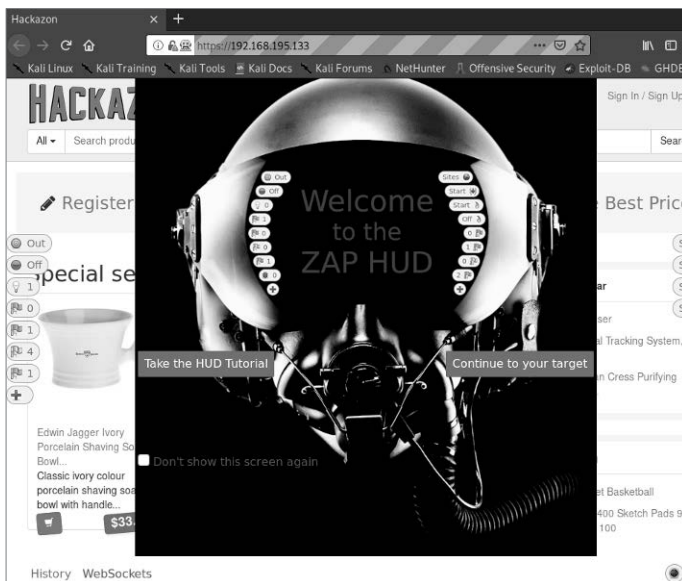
Hackazon × +

https://192.168.195.133

Kali Linux Kali Training Kali Tools Kali Docs Kali Forums NetHunter Offensive Security Exploit-DB GHDB

HACKAZ

Sign In / Sign Up

All ▾ Search produ

Sear

Register

Best Pric

Out
Off
1
0
1
4
1
+

pecial se

Out
Off
0
1
0
0
1
0
+

Sites
Start
Start
Off
0
1
0
2
+

Welcome to the ZAP HUD

ar

ser

al Tracking System,

in Cress Purifying

Take the HUD Tutorial

Continue to your target

Edwin Jagger Ivory Porcelain Shaving So Bowl...

Classic ivory colour porcelain shaving soa bowl with handle...

$33.

Don't show this screen again

et Basketball

400 Sketch Pads 9 100

History WebSockets